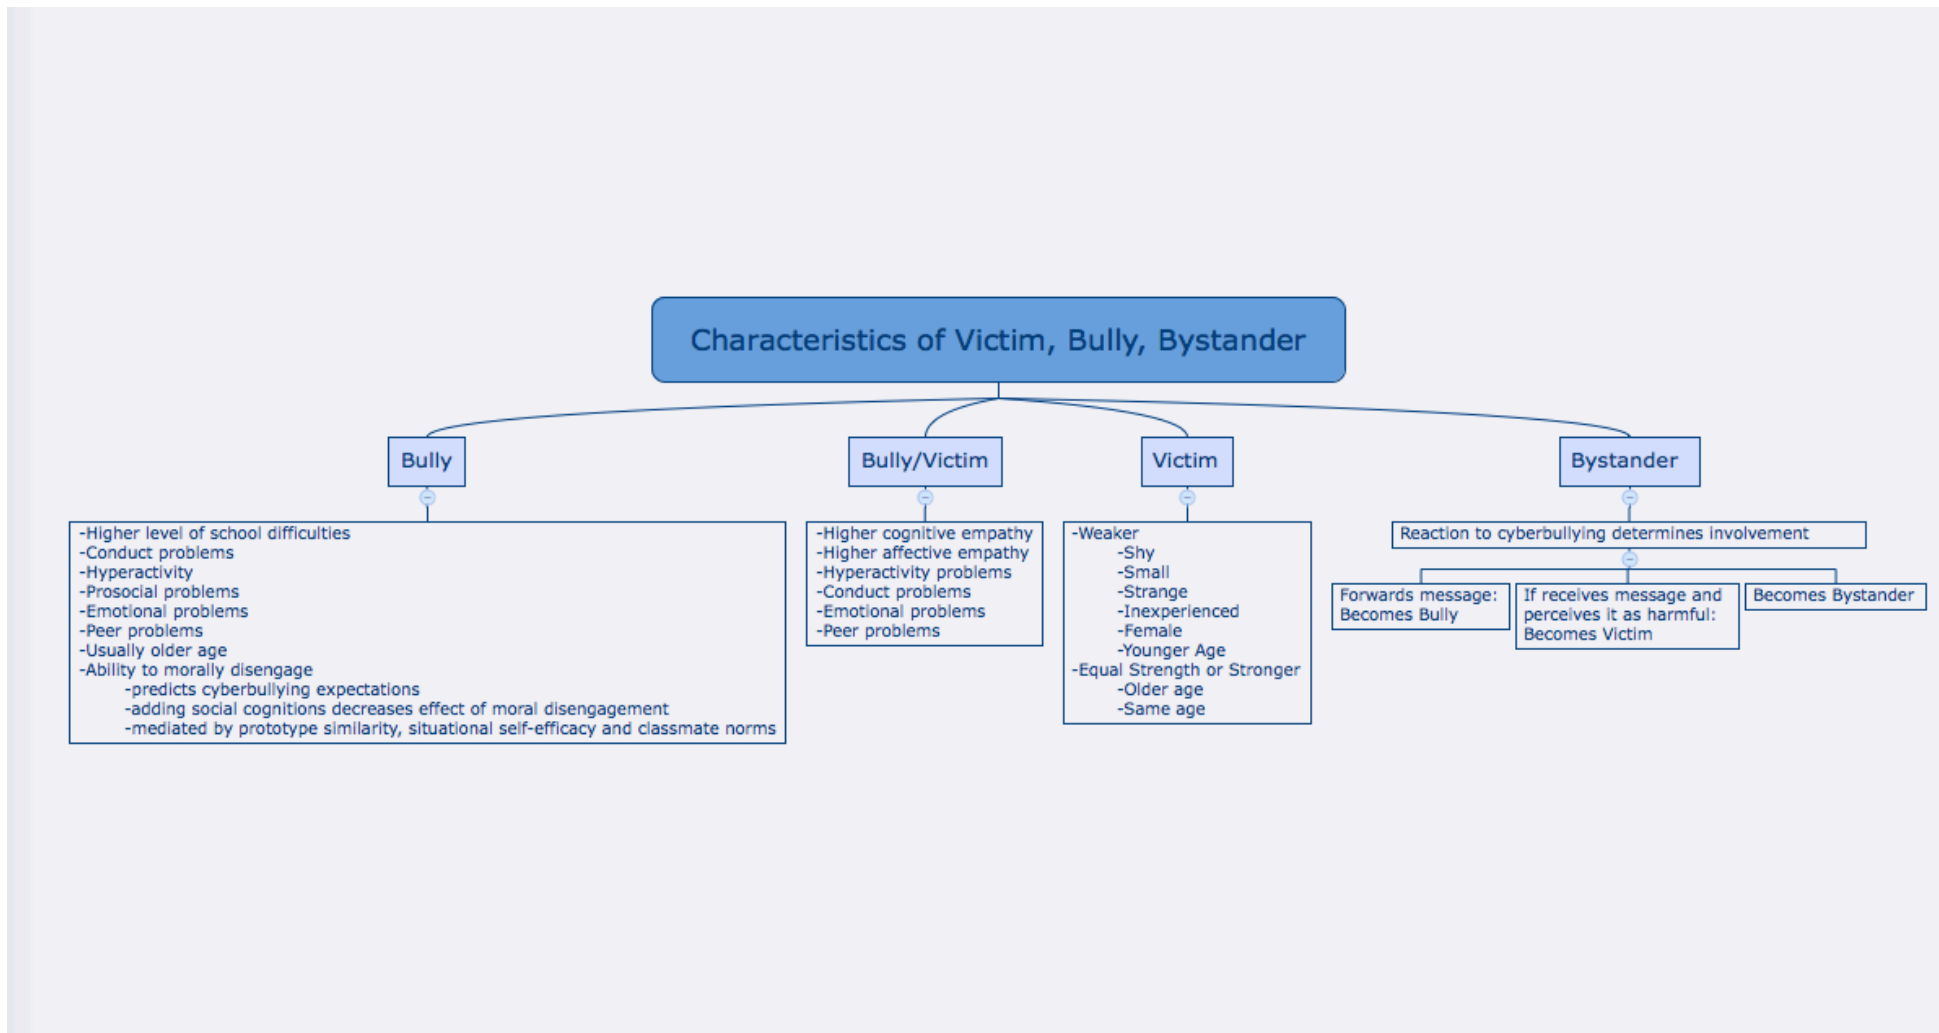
Characteristics of Victim, Bully, Bystander

Bully

-Higher level of school difficulties
-Conduct problems
-Hyperactivity
-Prosocial problems
-Emotional problems
-Peer problems
-Usually older age
-Ability to morally disengage
-predicts cyberbullying expectations
-adding social cognitions decreases effect of moral disengagement
-mediated by prototype similarity, situational self-efficacy and classmate norms

Bully/Victim

-Higher cognitive empathy
-Higher affective empathy
-Hyperactivity problems
-Conduct problems
-Emotional problems
-Peer problems

Victim

-Weaker
-Shy
-Small
-Strange
-Inexperienced
-Female
-Younger Age
-Equal Strength or Stronger
-Older age
-Same age

Bystander

Reaction to cyberbullying determines involvement

Forwards message: Becomes Bully

If receives message and perceives it as harmful: Becomes Victim

Becomes Bystander